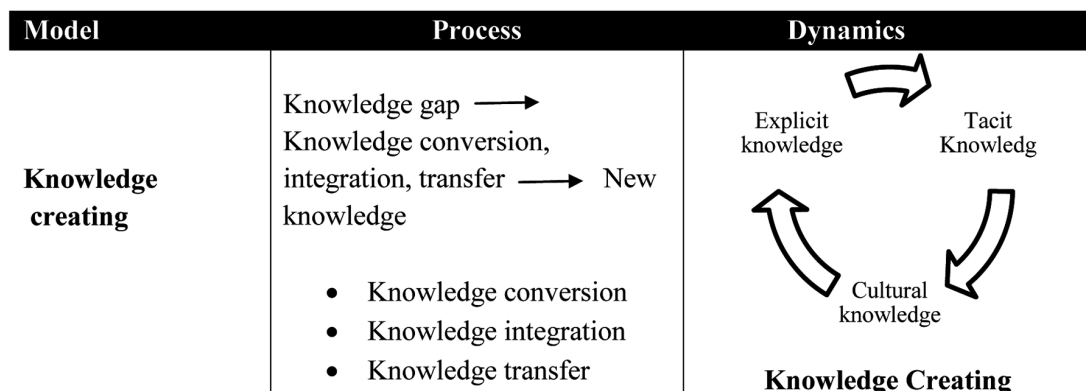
| Model | Process | Dynamics |
|---|---|---|
| **Knowledge creating** | Knowledge gap → Knowledge conversion, integration, transfer → New knowledge<br>• Knowledge conversion<br>• Knowledge integration<br>• Knowledge transfer | Explicit knowledge<br>Tacit Knowledg<br>Cultural knowledge<br>**Knowledge Creating** |